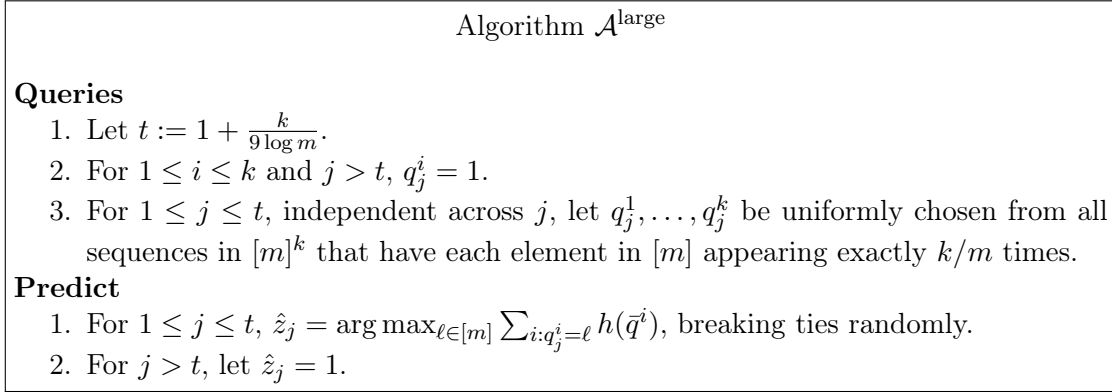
Algorithm $\mathcal{A}^{\text{large}}$

**Queries**

1. Let $t := 1 + \frac{k}{9\log m}$.
2. For $1 \le i \le k$ and $j > t$, $q_j^i = 1$.
3. For $1 \le j \le t$, independent across $j$, let $q_j^1, \ldots, q_j^k$ be uniformly chosen from all sequences in $[m]^k$ that have each element in $[m]$ appearing exactly $k/m$ times.

**Predict**

1. For $1 \le j \le t$, $\hat{z}_j = \arg\max_{\ell \in [m]} \sum_{i: q_j^i = \ell} h(\bar{q}^i)$, breaking ties randomly.
2. For $j > t$, let $\hat{z}_j = 1$.